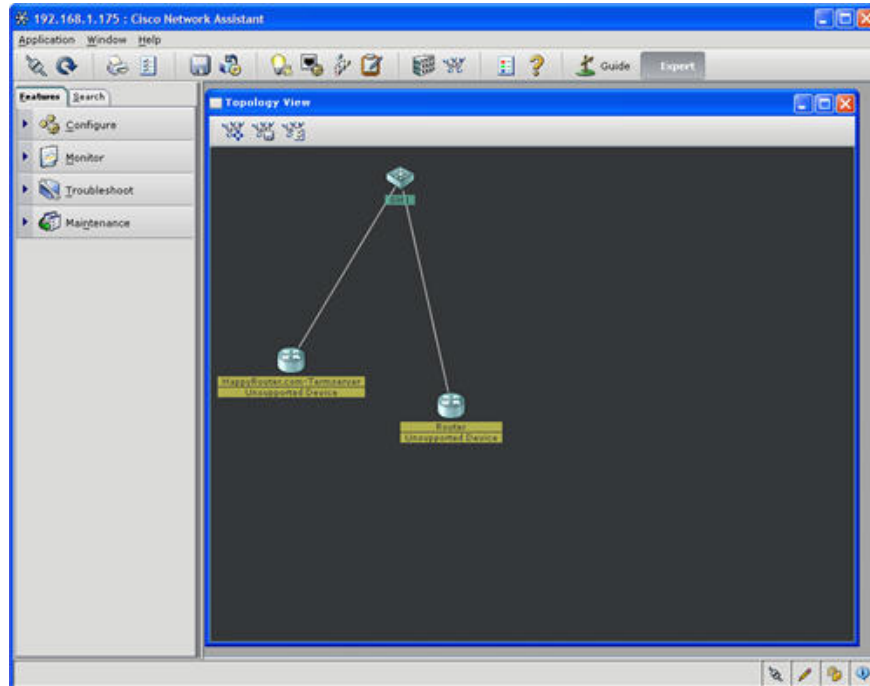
192.168.1.175 : Cisco Network Assistant

Application Window Help

Guide Expert

Features Search

Configure

Monitor

Troubleshoot

Maintenance

Topology View

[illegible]

HappyRouter.com::Termserver
Unsupported Device

Router
Unsupported Device